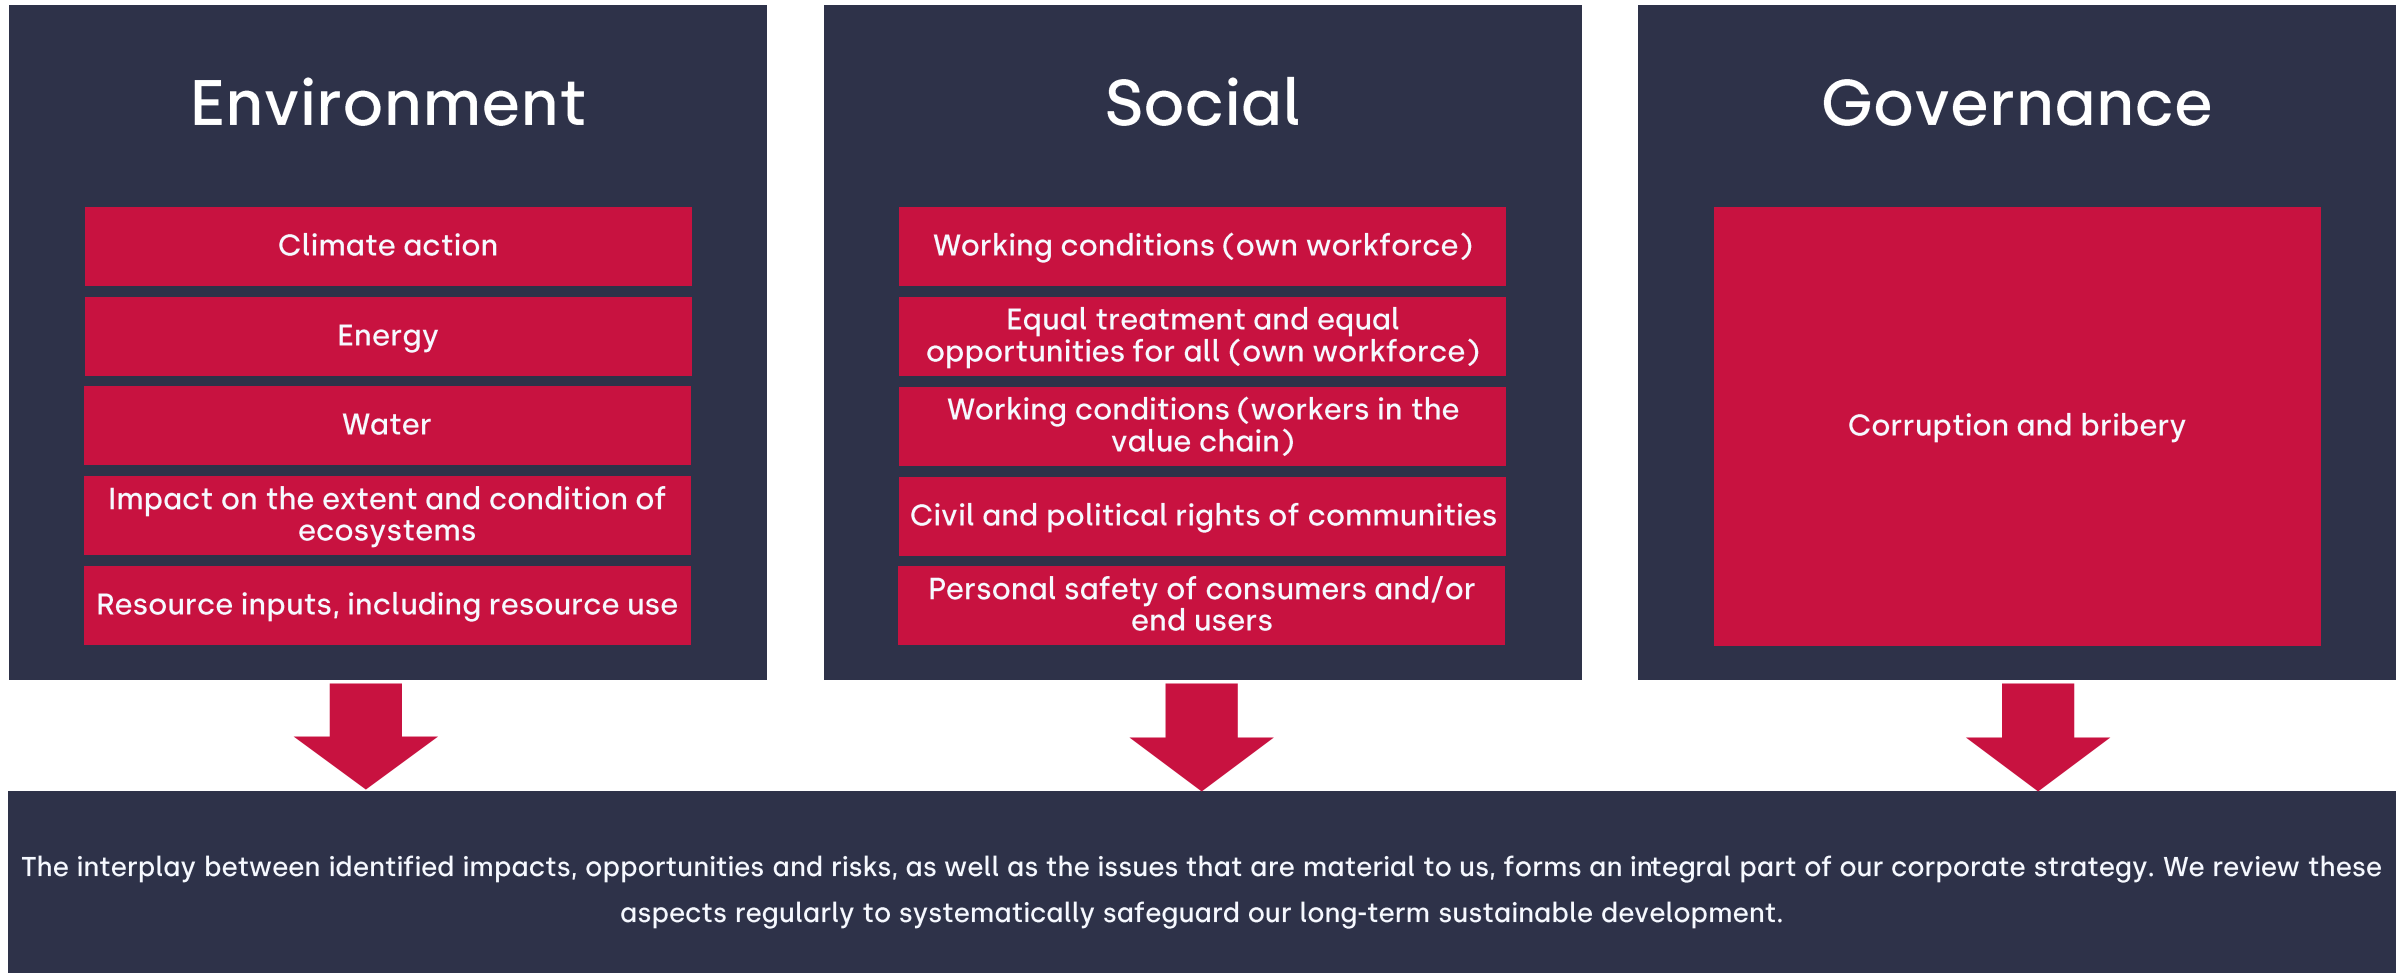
Environment

Climate action

Energy

Water

Impact on the extent and condition of ecosystems

Resource inputs, including resource use

Social

Working conditions (own workforce)

Equal treatment and equal opportunities for all (own workforce)

Working conditions (workers in the value chain)

Civil and political rights of communities

Personal safety of consumers and/or end users

Governance

Corruption and bribery

The interplay between identified impacts, opportunities and risks, as well as the issues that are material to us, forms an integral part of our corporate strategy. We review these aspects regularly to systematically safeguard our long-term sustainable development.